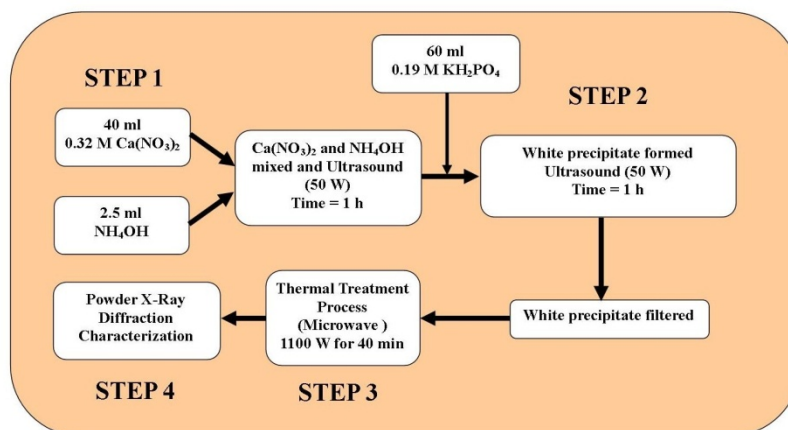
STEP 1

40 ml
0.32 M $Ca(NO_3)_2$

2.5 ml
$NH_4OH$

$Ca(NO_3)_2$ and $NH_4OH$ mixed and Ultrasound (50 W)
Time = 1 h

60 ml
0.19 M $KH_2PO_4$

STEP 2

White precipitate formed
Ultrasound (50 W)
Time = 1 h

White precipitate filtered

Thermal Treatment Process (Microwave )
1100 W for 40 min

Powder X-Ray Diffraction Characterization

STEP 4

STEP 3